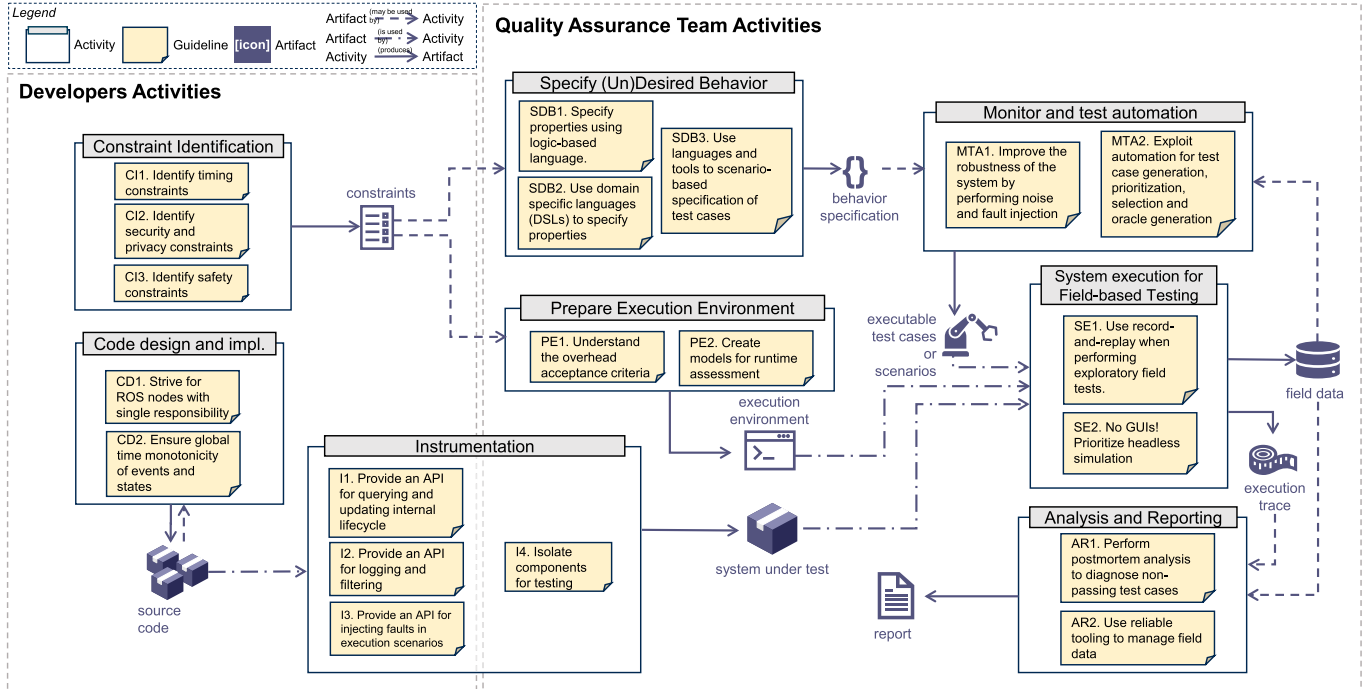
Legend

Activity

Guideline

[icon] Artifact

Artifact (may be used by) Activity

Artifact (is used by) Activity

Activity (produces) Artifact

Developers Activities

Constraint Identification

CI1. Identify timing constraints

CI2. Identify security and privacy constraints

CI3. Identify safety constraints

Code design and impl.

CD1. Strive for ROS nodes with single responsibility

CD2. Ensure global time monotonicity of events and states

source code

constraints

Instrumentation

I1. Provide an API for querying and updating internal lifecycle

I2. Provide an API for logging and filtering

I3. Provide an API for injecting faults in execution scenarios

I4. Isolate components for testing

system under test

Quality Assurance Team Activities

Specify (Un)Desired Behavior

SDB1. Specify properties using logic-based language.

SDB2. Use domain specific languages (DSLs) to specify properties

SDB3. Use languages and tools to scenario-based specification of test cases

behavior specification

Monitor and test automation

MTA1. Improve the robustness of the system by performing noise and fault injection

MTA2. Exploit automation for test case generation, prioritization, selection and oracle generation

Prepare Execution Environment

PE1. Understand the overhead acceptance criteria

PE2. Create models for runtime assessment

execution environment

executable test cases or scenarios

System execution for Field-based Testing

SE1. Use record-and-replay when performing exploratory field tests.

SE2. No GUIs! Prioritize headless simulation

field data

execution trace

Analysis and Reporting

AR1. Perform postmortem analysis to diagnose non-passing test cases

AR2. Use reliable tooling to manage field data

report